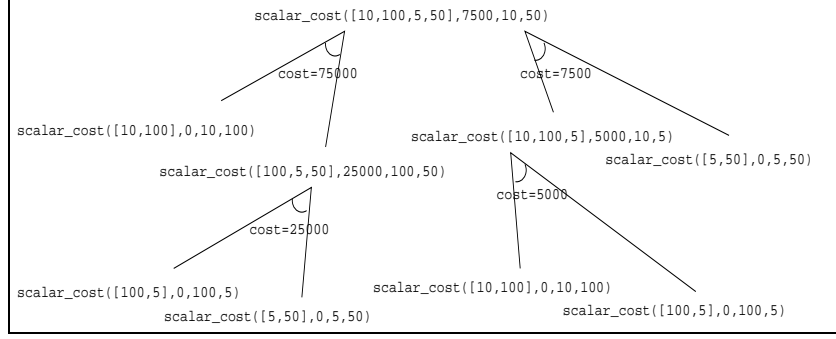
scalar_cost([10,100,5,50],7500,10,50)

cost=75000

cost=7500

scalar_cost([10,100],0,10,100)

scalar_cost([10,100,5],5000,10,5)

scalar_cost([5,50],0,5,50)

scalar_cost([100,5,50],25000,100,50)

cost=5000

cost=25000

scalar_cost([100,5],0,100,5)

scalar_cost([10,100],0,10,100)

scalar_cost([5,50],0,5,50)

scalar_cost([100,5],0,100,5)